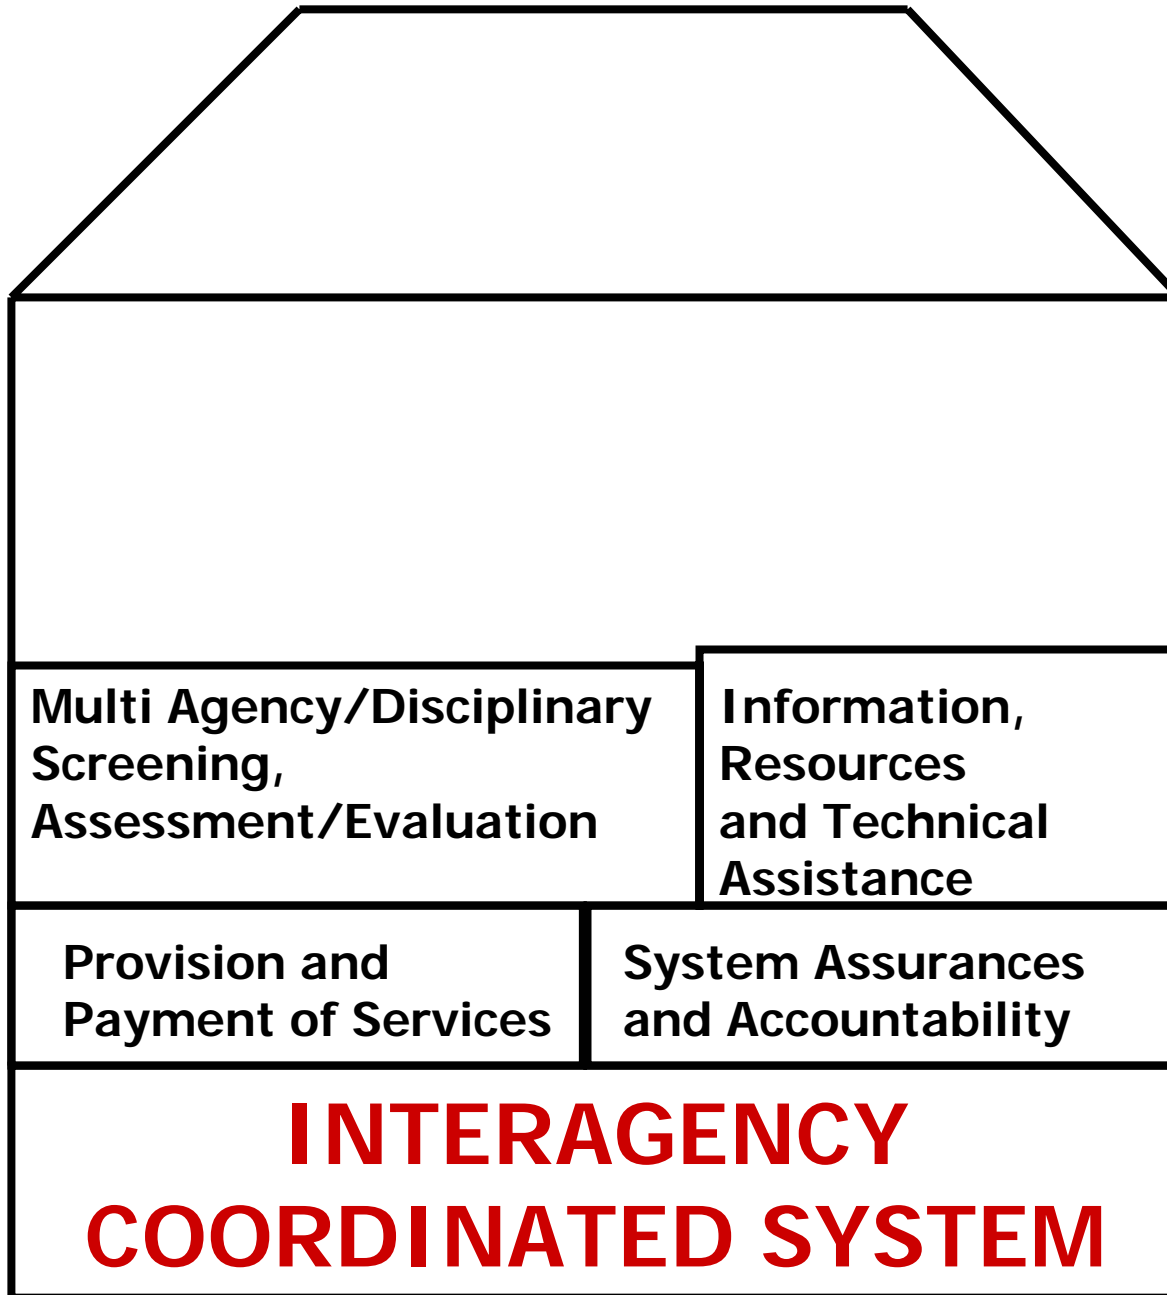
Multi Agency/Disciplinary Screening, Assessment/Evaluation

Information, Resources and Technical Assistance

Provision and Payment of Services

System Assurances and Accountability

INTERAGENCY COORDINATED SYSTEM